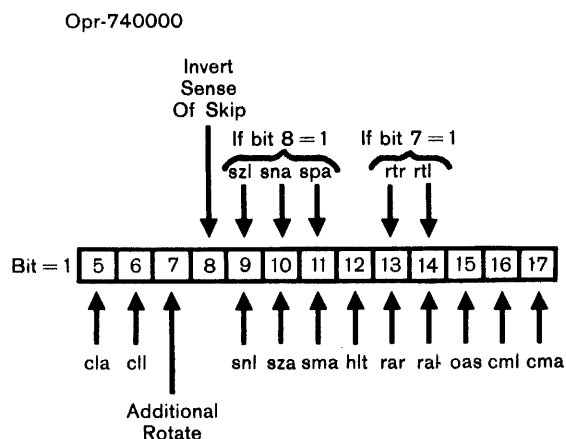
Opr-740000

Invert Sense Of Skip

If bit 8 = 1

szl sna spa

If bit 7 = 1

rtr rtl

Bit = 1

| 5 | 6 | 7 | 8 | 9 | 10 | 11 | 12 | 13 | 14 | 15 | 16 | 17 |
|---|---|---|---|---|---|---|---|---|---|---|---|---|

cla cll snl sza sma hlt rar ral oas cml cma

Additional Rotate